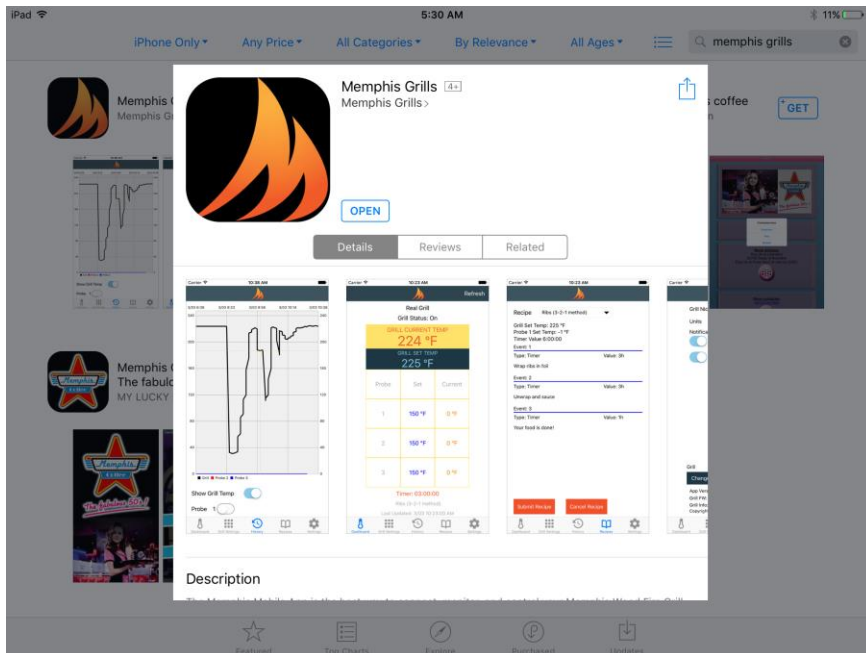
iPad
5:30 AM
11%

iPhone Only ▾ Any Price ▾ All Categories ▾ By Relevance ▾ All Ages ▾

memphis grills

Memphis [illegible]
Memphis Gr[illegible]

s coffee
n

GET

Memphis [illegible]
The fabulo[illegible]
MY LUCKY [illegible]

Memphis Grills 4+
Memphis Grills >

OPEN

Details Reviews Related

Show Grill Temp
Probe 1

Real Grill
Grill Status: On
GRILL CURRENT TEMP
224 °F
GRILL SET TEMP
225 °F

| Probe | Set | Current |
|---|---|---|
| 1 | 150 °F | 0 °F |
| 2 | 150 °F | 0 °F |
| 3 | 150 °F | 0 °F |

Timer: 03:00:00

Recipe Ribs (3-2-1 method)
Grill Set Temp: 225 °F
Probe 1 Set Temp: -1 °F
Timer Value 6:00:00
Event: 1
Type: Timer Value: 3h
Wrap ribs in foil
Event: 2
Type: Timer Value: 3h
Unwrap and sauce
Event: 3
Type: Timer Value: 1h
Your food is done!
Submit Recipe Cancel Recipe

Description

Featured Top Charts Explore Purchased Updates